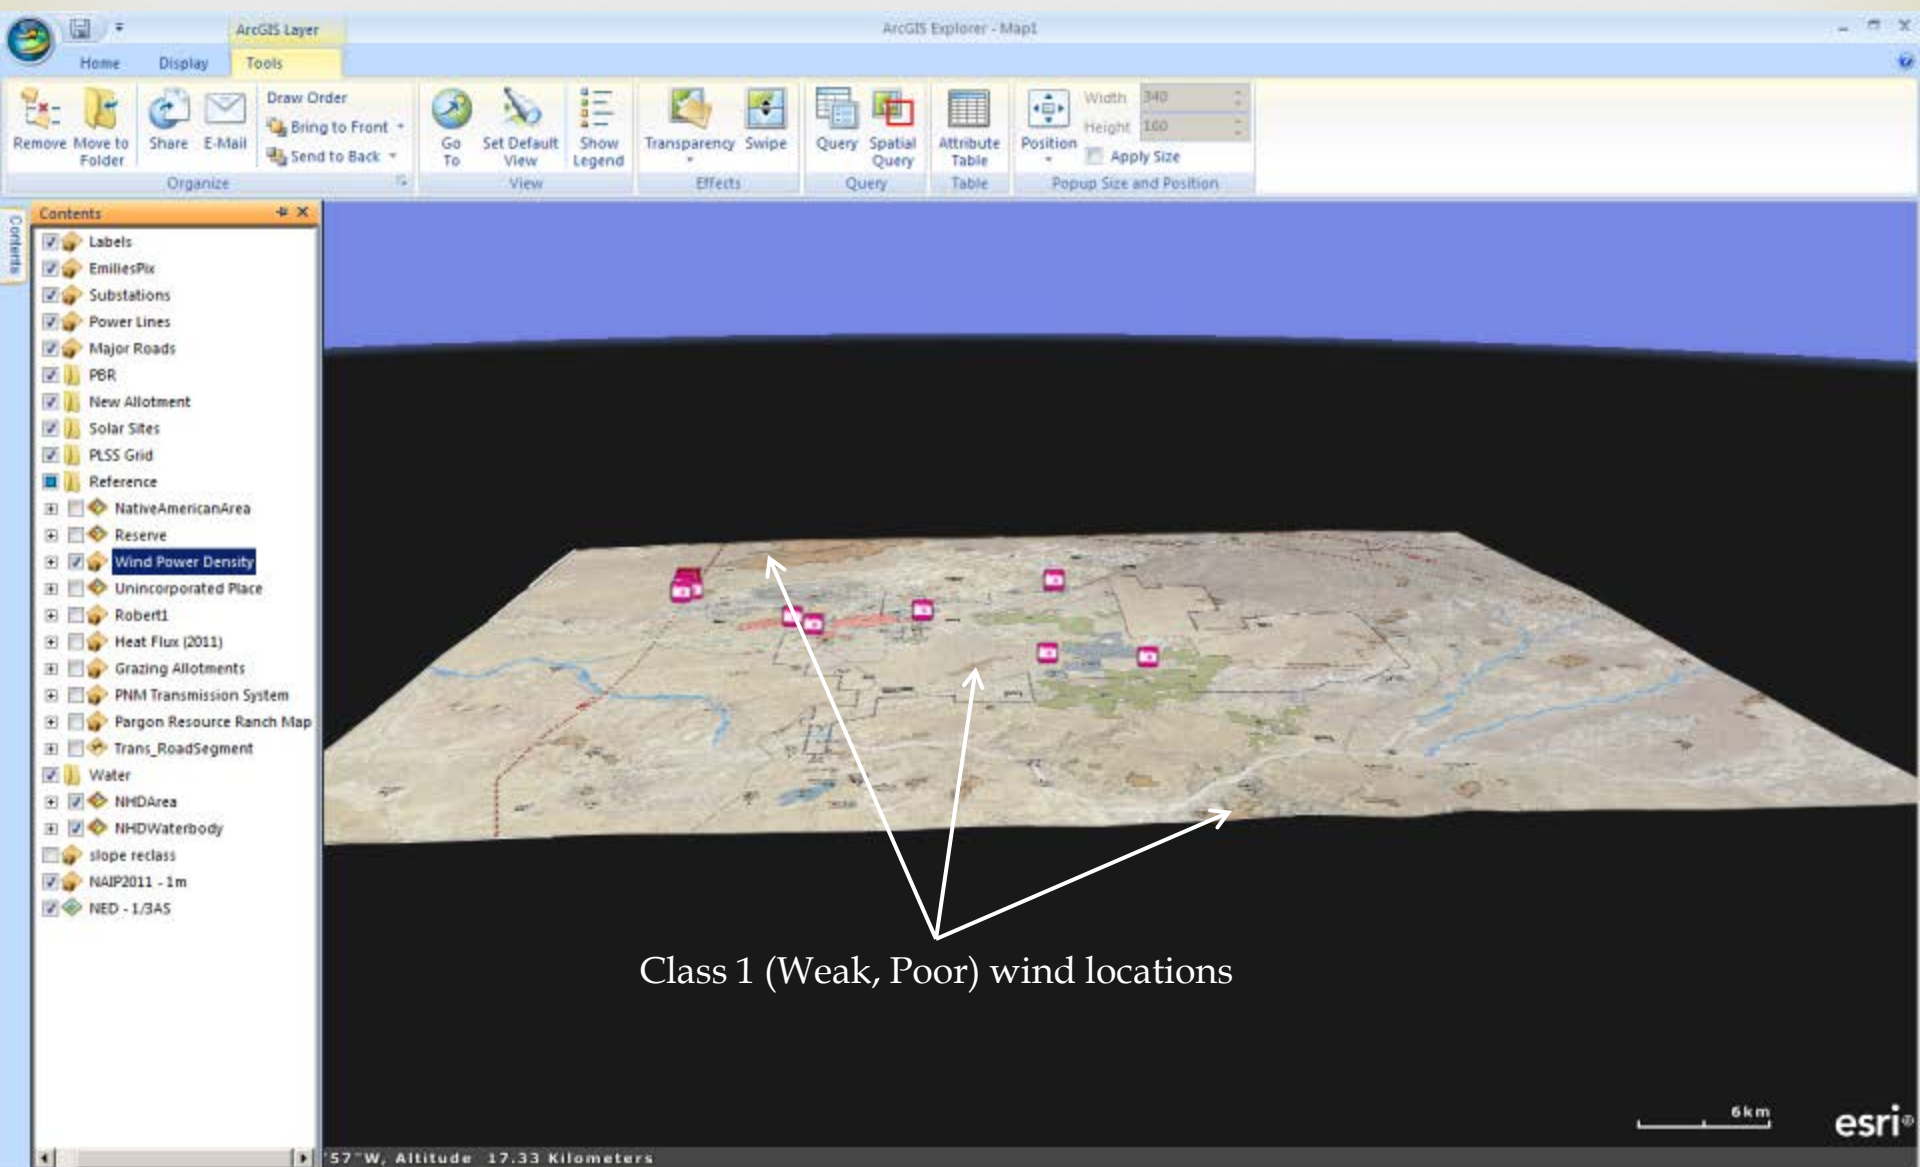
ArcGIS Layer
ArcGIS Explorer - Map1
Home Display Tools

Remove Move to Folder Share E-Mail Draw Order Bring to Front Send to Back
Organize
Go To Set Default View Show Legend
View
Transparency Swipe
Effects
Query Spatial Query
Query
Attribute Table
Table
Position Width 340 Height 160 Apply Size
Popup Size and Position

Contents
Contents
Labels
EmiliesPix
Substations
Power Lines
Major Roads
PBR
New Allotment
Solar Sites
PLSS Grid
Reference
NativeAmericanArea
Reserve
Wind Power Density
Unincorporated Place
Robert1
Heat Flux (2011)
Grazing Allotments
PNM Transmission System
Pargon Resource Ranch Map
Trans_RoadSegment
Water
NHDArea
NHDWaterbody
slope reclass
NAIP2011 - 1m
NED - 1/3AS

Class 1 (Weak, Poor) wind locations

6km
esri

'57"W, Altitude 17.33 Kilometers